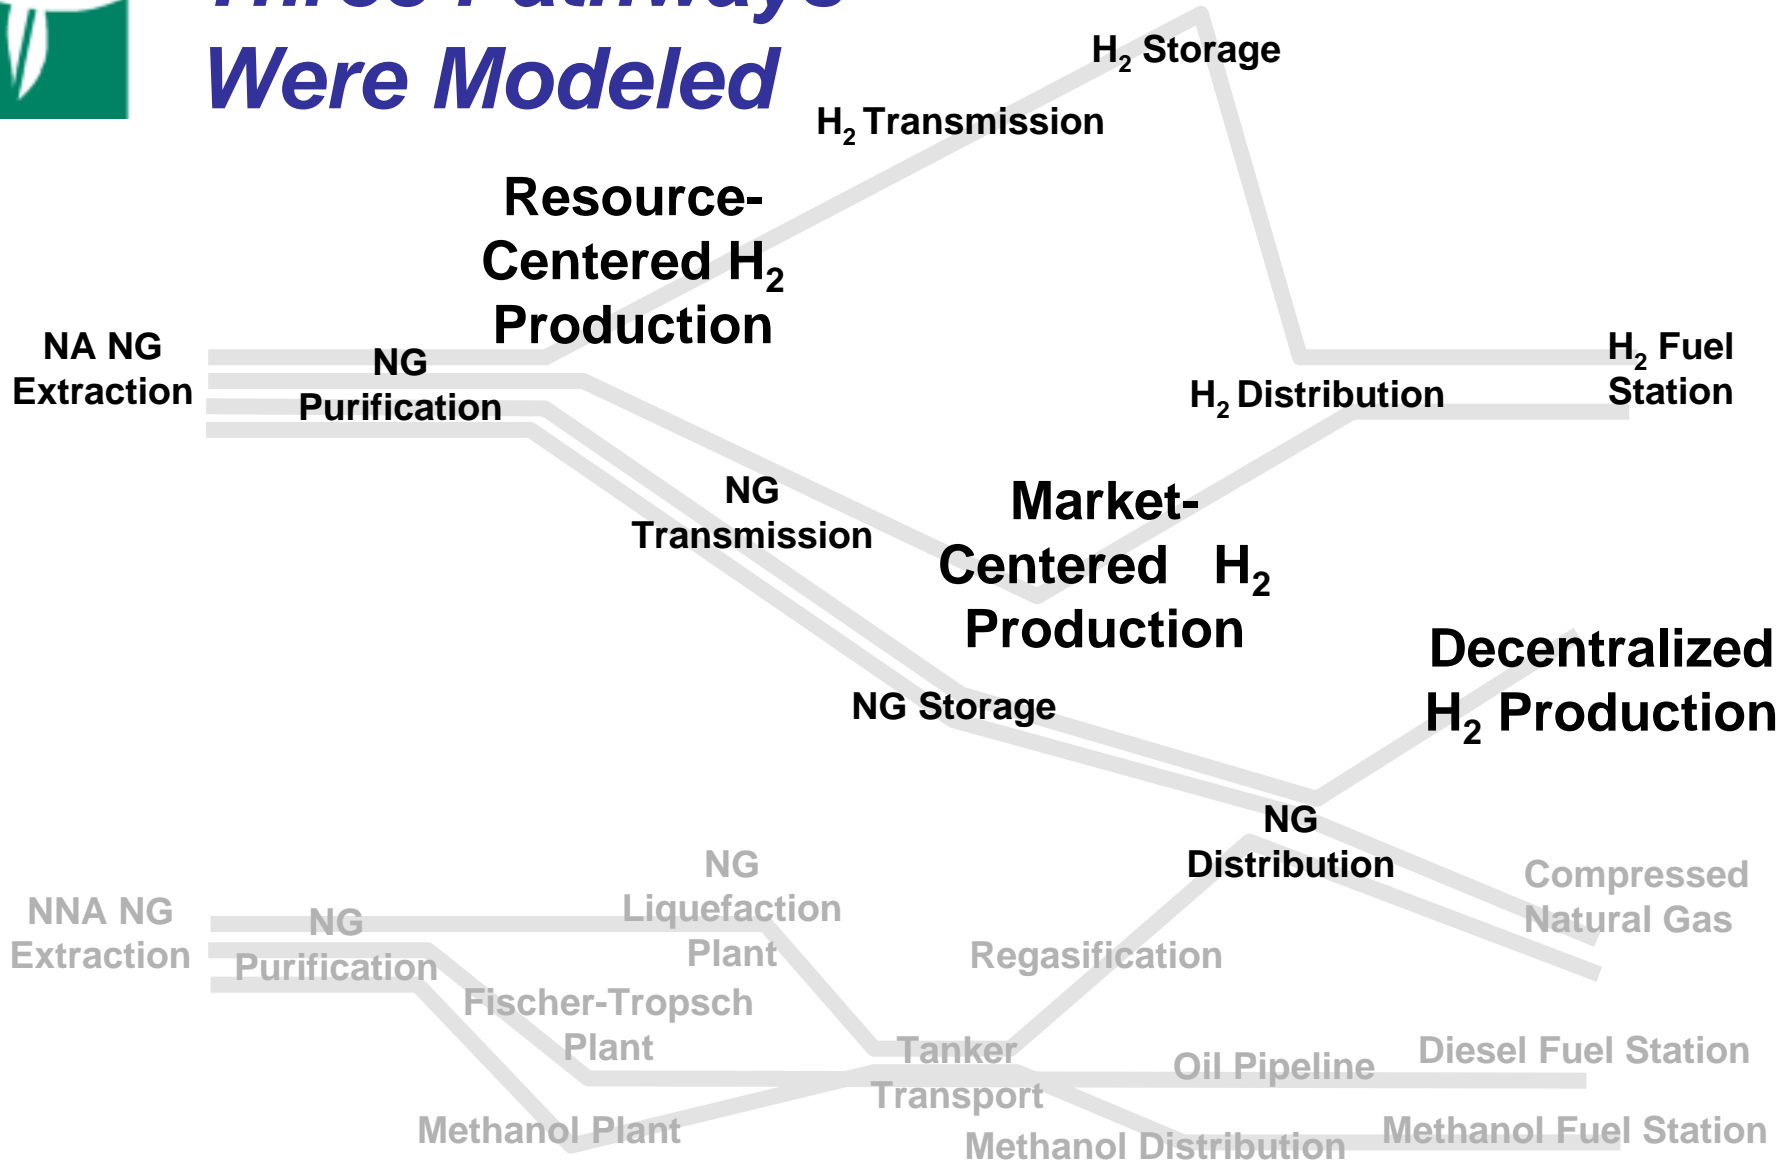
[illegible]
Were Modeled

$H_2$ Storage

$H_2$ Transmission

Resource-Centered $H_2$ Production

NA NG Extraction

NG Purification

$H_2$ Fuel Station

$H_2$ Distribution

NG Transmission

Market-Centered $H_2$ Production

Decentralized $H_2$ Production

NG Storage

NG Distribution

NG Liquefaction Plant

Compressed Natural Gas

NNA NG Extraction

NG Purification

Regasification

Fischer-Tropsch Plant

Tanker Transport

Oil Pipeline

Diesel Fuel Station

Methanol Plant

Methanol Distribution

Methanol Fuel Station